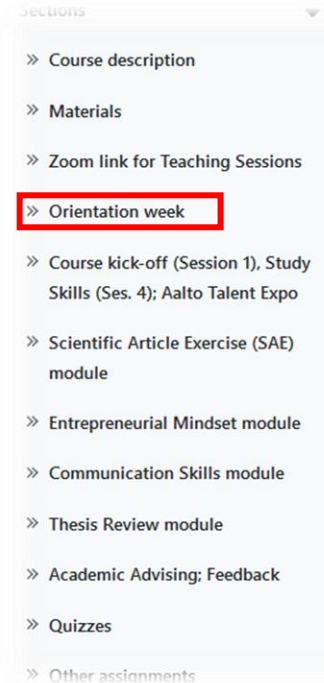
Sections

» Course description

» Materials

» Zoom link for Teaching Sessions

» Orientation week

» Course kick-off (Session 1), Study Skills (Ses. 4); Aalto Talent Expo

» Scientific Article Exercise (SAE) module

» Entrepreneurial Mindset module

» Communication Skills module

» Thesis Review module

» Academic Advising; Feedback

» Quizzes

» Other assignments